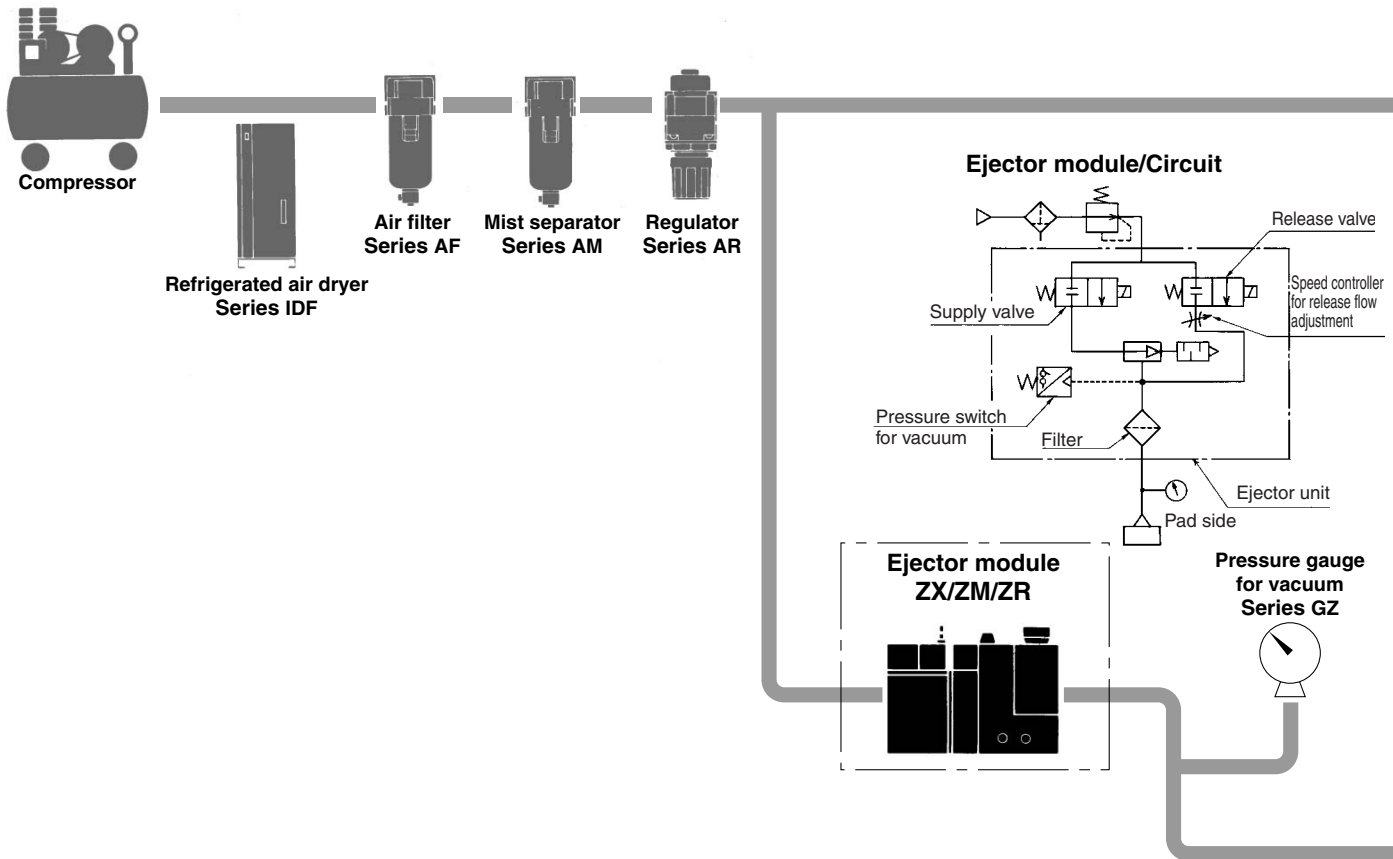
Compressor

Refrigerated air dryer
Series IDF

Air filter
Series AF

Mist separator
Series AM

Regulator
Series AR

Ejector module/Circuit

Release valve

Speed controller for release flow adjustment

Supply valve

Pressure switch for vacuum

Filter

Ejector unit

Pad side

Ejector module
ZX/ZM/ZR

Pressure gauge
for vacuum
Series GZ